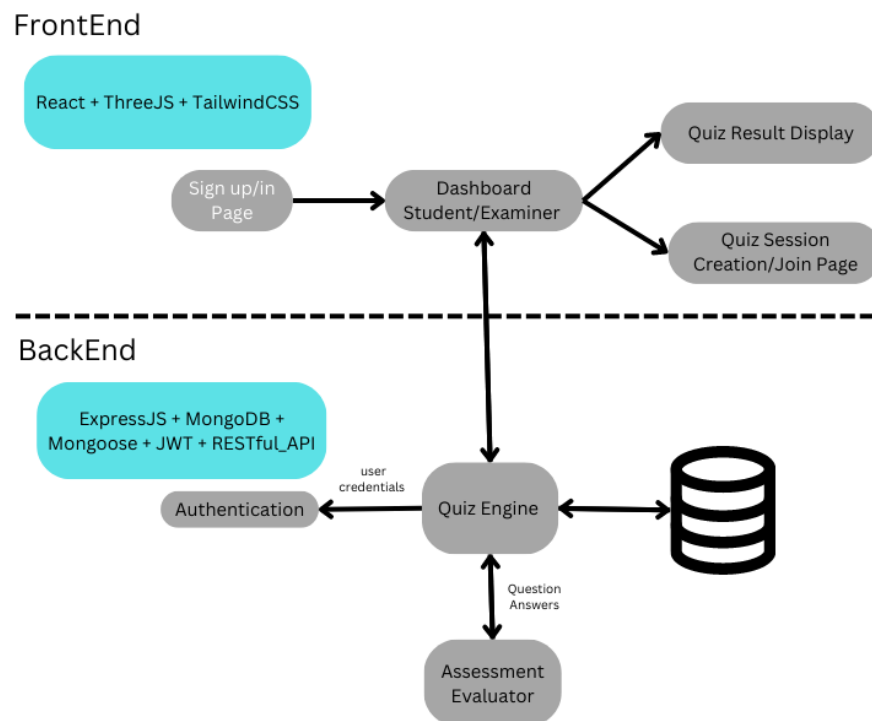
FrontEnd

React + ThreeJS + TailwindCSS

Sign up/in Page

Dashboard Student/Examiner

Quiz Result Display

Quiz Session Creation/Join Page

BackEnd

ExpressJS + MongoDB + Mongoose + JWT + RESTful_API

user credentials

Authentication

Quiz Engine

Question Answers

Assessment Evaluator